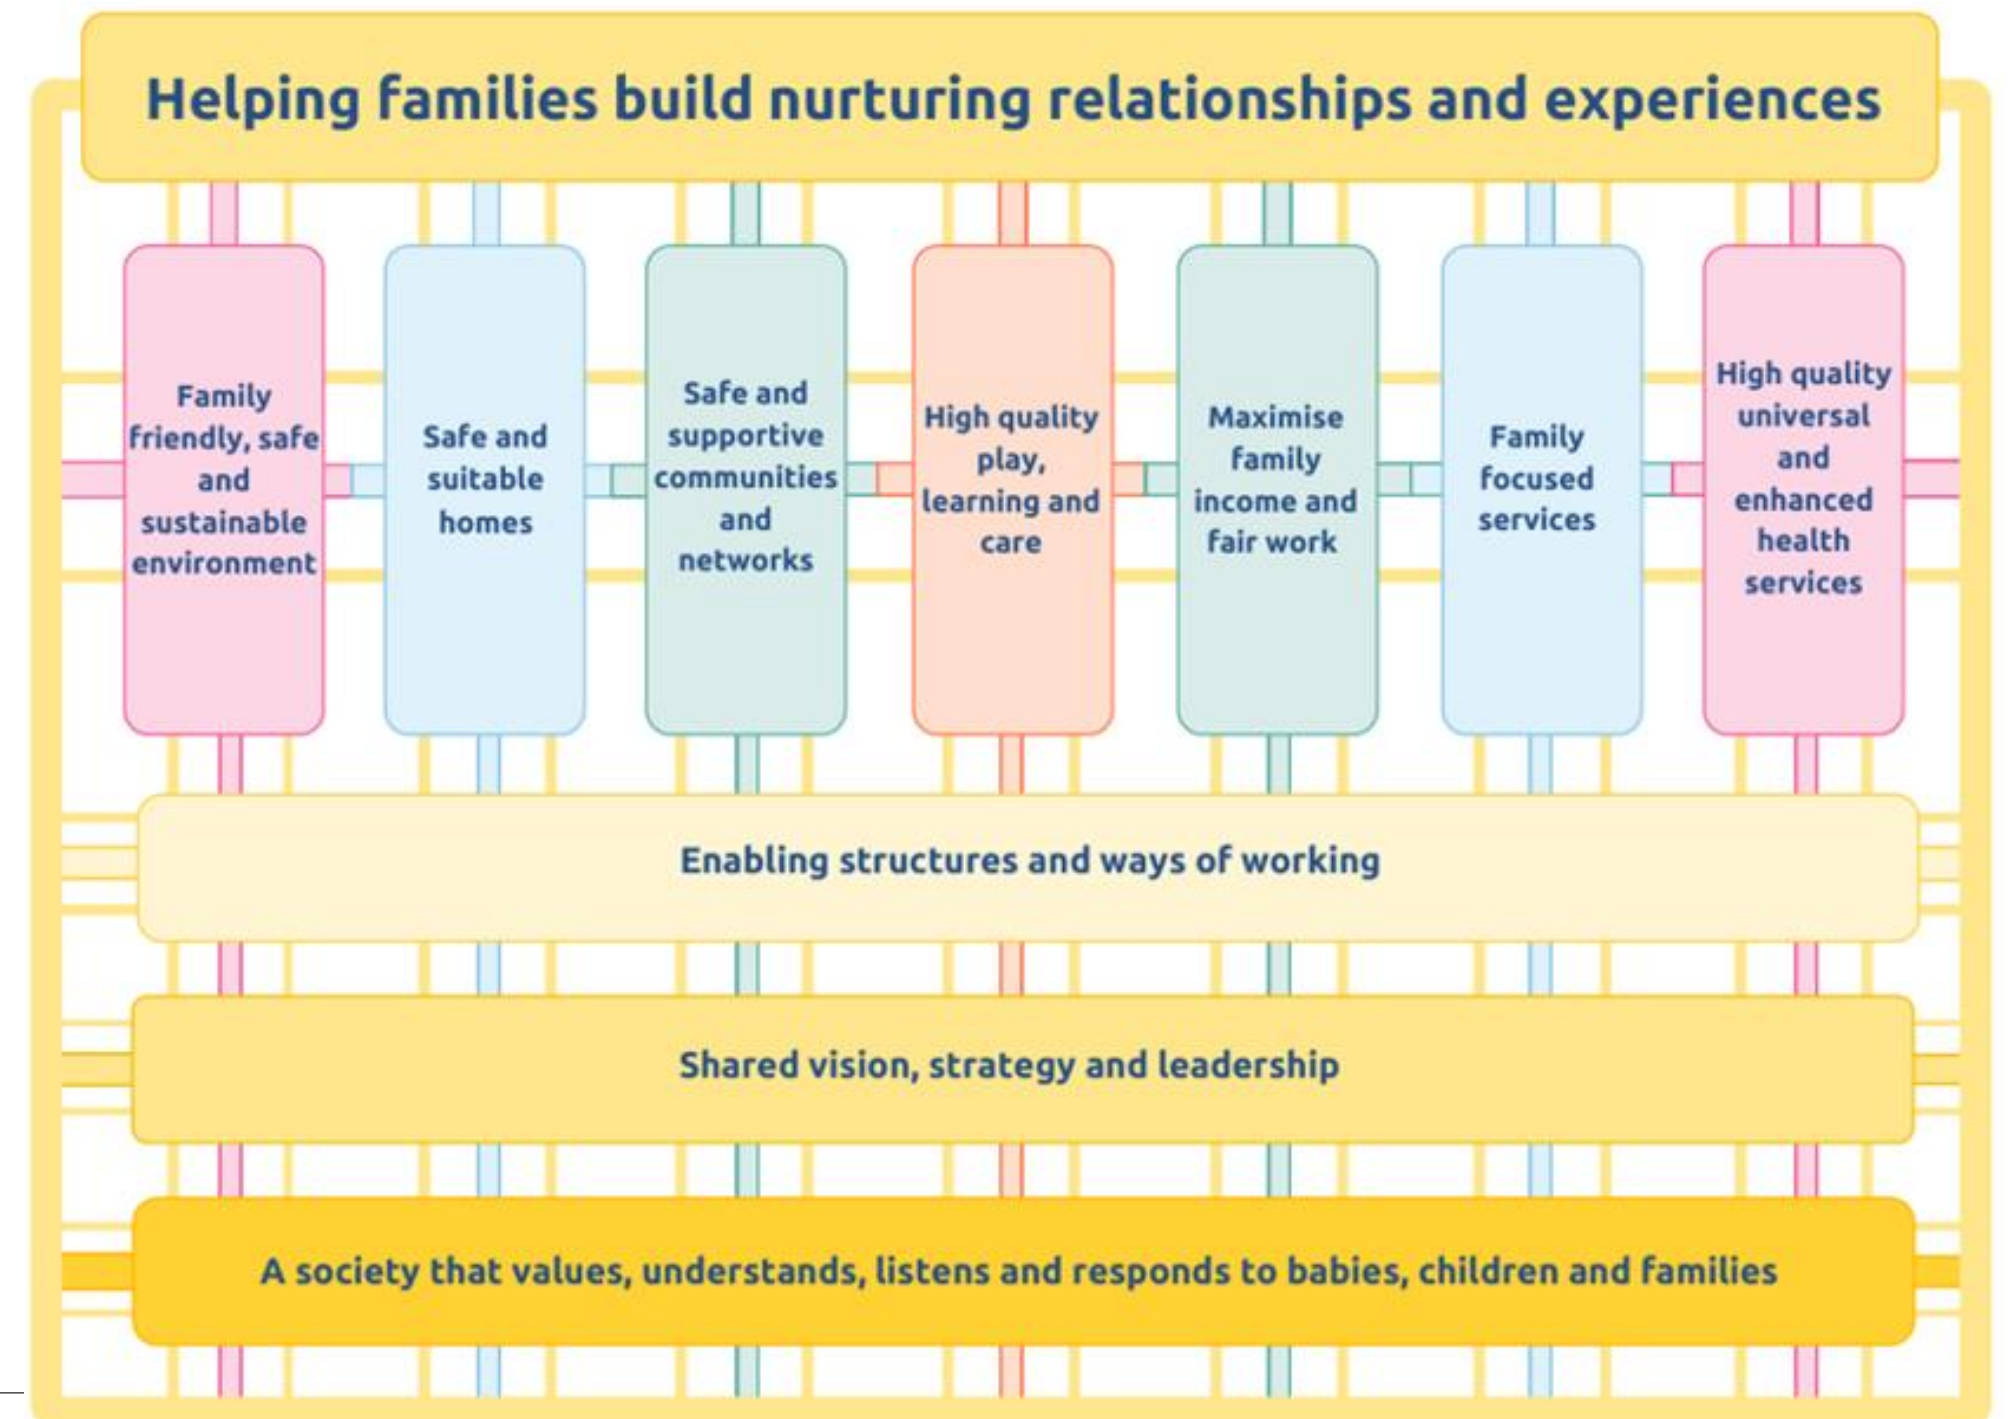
Helping families build nurturing relationships and experiences

Family friendly, safe and sustainable environment

Safe and suitable homes

Safe and supportive communities and networks

High quality play, learning and care

Maximise family income and fair work

Family focused services

High quality universal and enhanced health services

Enabling structures and ways of working

Shared vision, strategy and leadership

A society that values, understands, listens and responds to babies, children and families